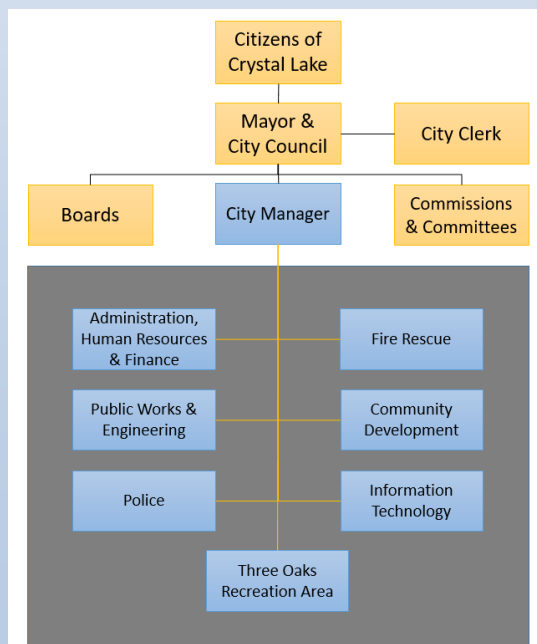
Citizens of Crystal Lake

Mayor & City Council

City Clerk

Boards

City Manager

Commissions & Committees

Administration, Human Resources & Finance

Fire Rescue

Public Works & Engineering

Community Development

Police

Information Technology

Three Oaks Recreation Area